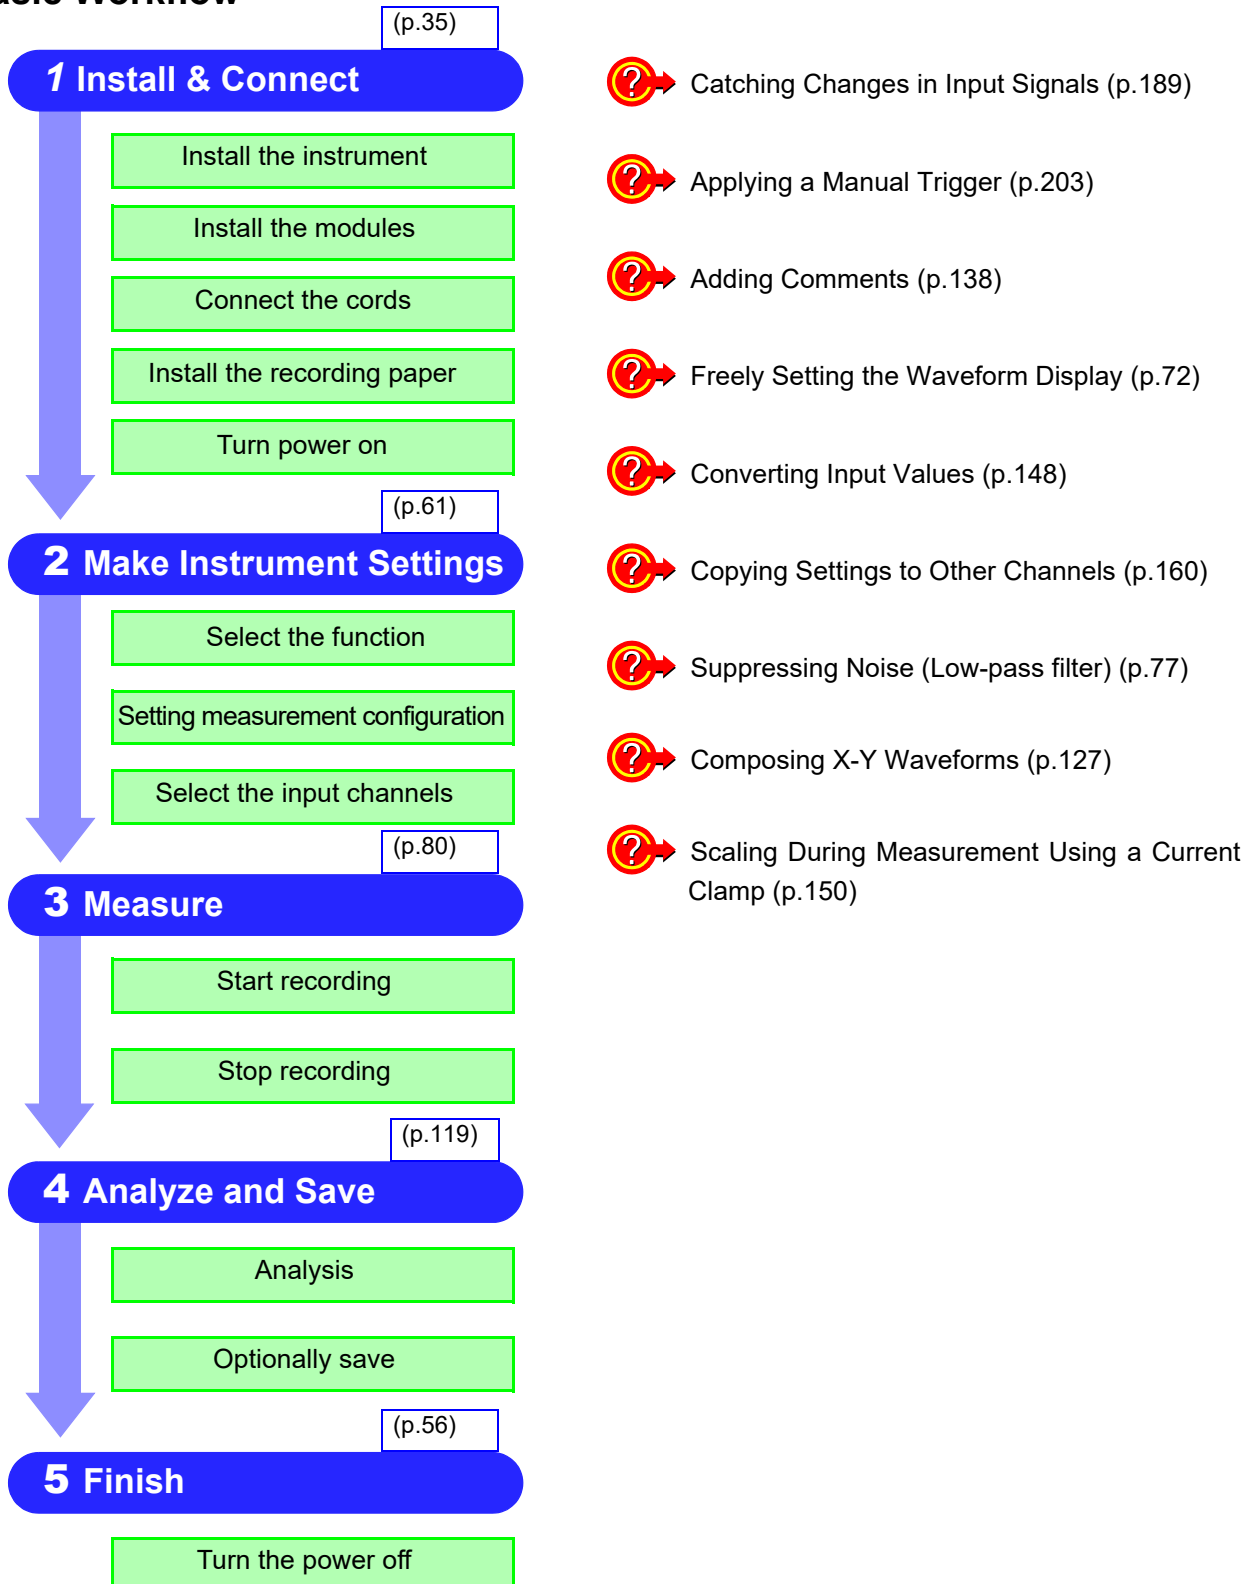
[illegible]

(p.35)

1 Install & Connect

Install the instrument

Install the modules

Connect the cords

Install the recording paper

Turn power on

(p.61)

2 Make Instrument Settings

Select the function

Setting measurement configuration

Select the input channels

(p.80)

3 Measure

Start recording

Stop recording

(p.119)

4 Analyze and Save

Analysis

Optionally save

(p.56)

5 Finish

Turn the power off

Catching Changes in Input Signals (p.189)

Applying a Manual Trigger (p.203)

Adding Comments (p.138)

Freely Setting the Waveform Display (p.72)

Converting Input Values (p.148)

Copying Settings to Other Channels (p.160)

Suppressing Noise (Low-pass filter) (p.77)

Composing X-Y Waveforms (p.127)

Scaling During Measurement Using a Current Clamp (p.150)